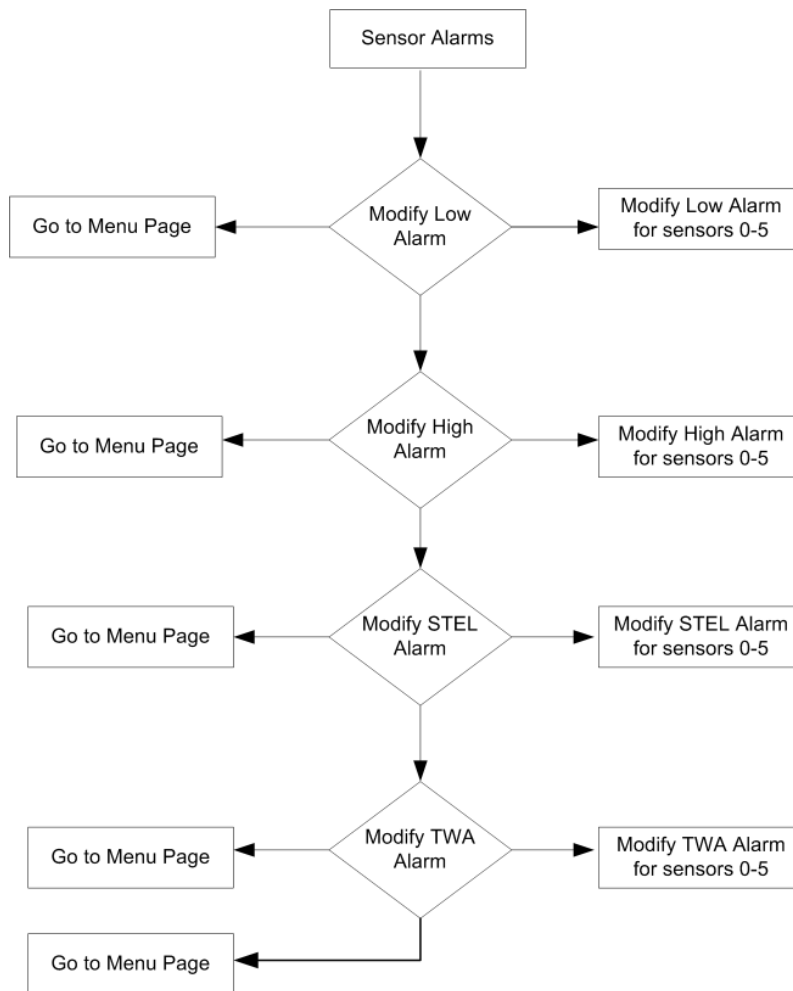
Sensor Alarms

Go to Menu Page

Modify Low Alarm

Modify Low Alarm for sensors 0-5

Go to Menu Page

Modify High Alarm

Modify High Alarm for sensors 0-5

Go to Menu Page

Modify STEL Alarm

Modify STEL Alarm for sensors 0-5

Go to Menu Page

Modify TWA Alarm

Modify TWA Alarm for sensors 0-5

Go to Menu Page